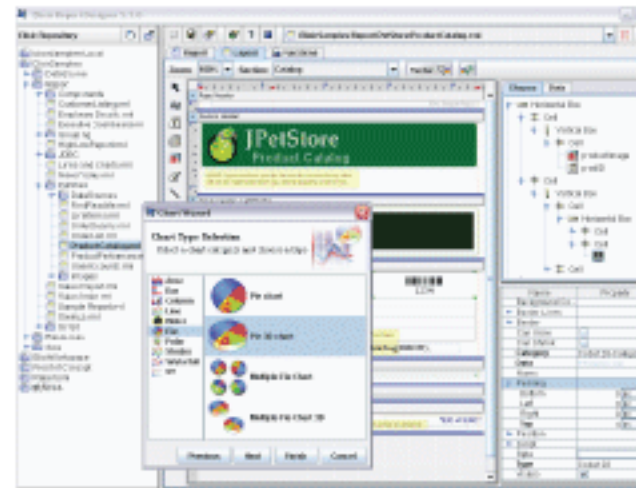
Client Repository

JPetStore
Product Catalog

Chart Wizard
Chart Type Selection
Select a chart category and chart subtype

Area
Bar
Column
Line
Meter
Pie
Radar
Scatter

Pie chart
Pie 3D chart
Multiple Pie Chart
Multiple Pie Chart 3D

Previous
Next
Finish
Cancel

Report
Layout
Preview
Zoom
Section
Catalog

Outline
Data
Cell
Vertical Box
Horizontal Box

Padding
Font
Border